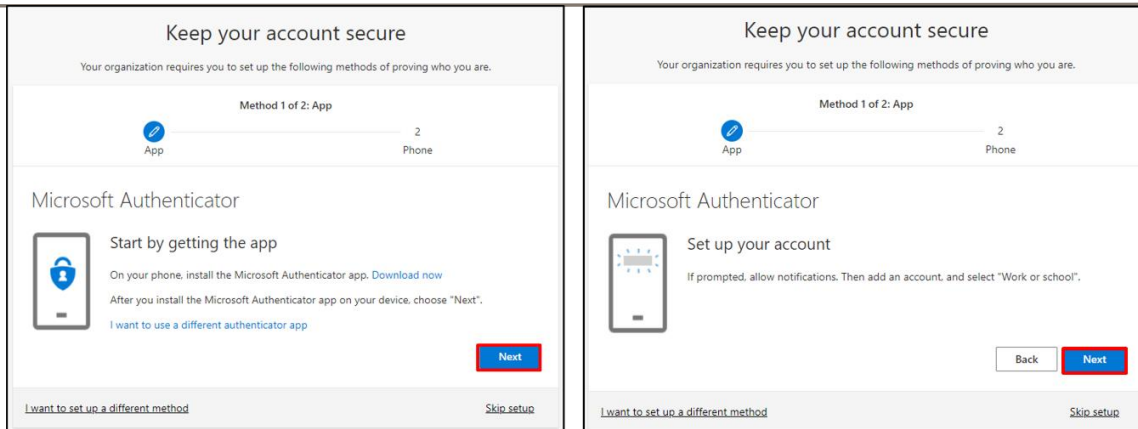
Keep your account secure

Your organization requires you to set up the following methods of proving who you are.

Method 1 of 2: App

App

2

Phone

Microsoft Authenticator

Start by getting the app

On your phone, install the Microsoft Authenticator app. Download now

After you install the Microsoft Authenticator app on your device, choose "Next".

I want to use a different authenticator app

Next

I want to set up a different method

Skip setup

Keep your account secure

Your organization requires you to set up the following methods of proving who you are.

Method 1 of 2: App

App

2

Phone

Microsoft Authenticator

Set up your account

If prompted, allow notifications. Then add an account, and select "Work or school".

Back

Next

I want to set up a different method

Skip setup